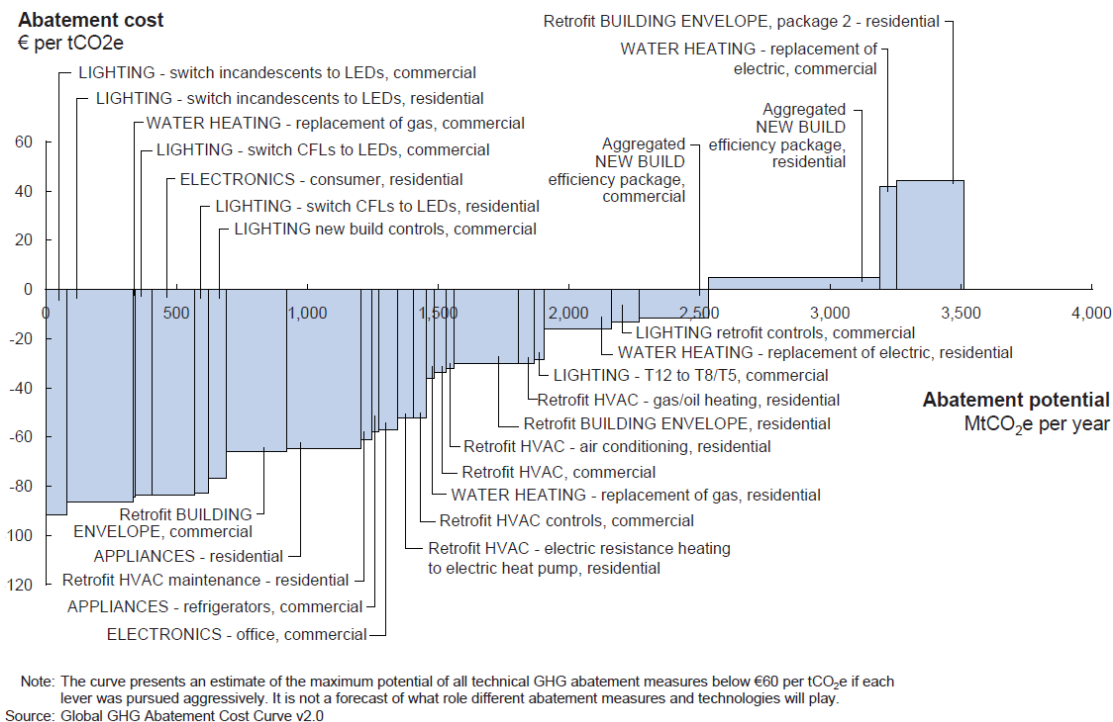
Abatement cost
€ per tCO2e

LIGHTING - switch incandescents to LEDs, commercial
LIGHTING - switch incandescents to LEDs, residential
WATER HEATING - replacement of gas, commercial
LIGHTING - switch CFLs to LEDs, commercial
ELECTRONICS - consumer, residential
LIGHTING - switch CFLs to LEDs, residential
LIGHTING new build controls, commercial

Retrofit BUILDING ENVELOPE, package 2 - residential
WATER HEATING - replacement of electric, commercial
Aggregated NEW BUILD efficiency package, residential
Aggregated NEW BUILD efficiency package, commercial

60
40
20
0
-20
-40
-60
-80
100
120

0
500
1,000
1,500
2,000
2,500
3,000
3,500
4,000

LIGHTING retrofit controls, commercial
WATER HEATING - replacement of electric, residential
LIGHTING - T12 to T8/T5, commercial
Retrofit HVAC - gas/oil heating, residential
Retrofit BUILDING ENVELOPE, residential
Retrofit HVAC - air conditioning, residential
Retrofit HVAC, commercial
WATER HEATING - replacement of gas, residential
Retrofit HVAC controls, commercial
Retrofit HVAC - electric resistance heating to electric heat pump, residential

Abatement potential
MtCO$_2$e per year

Retrofit BUILDING ENVELOPE, commercial
APPLIANCES - residential
Retrofit HVAC maintenance - residential
APPLIANCES - refrigerators, commercial
ELECTRONICS - office, commercial

Note: The curve presents an estimate of the maximum potential of all technical GHG abatement measures below €60 per tCO$_2$e if each lever was pursued aggressively. It is not a forecast of what role different abatement measures and technologies will play.
Source: Global GHG Abatement Cost Curve v2.0